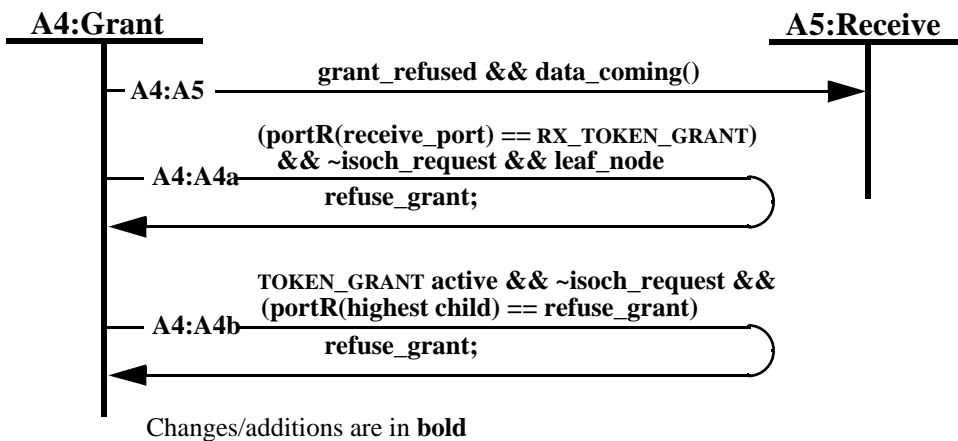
A4:Grant

A5:Receive

A4:A5

grant_refused && data_coming()

(portR(receive_port) == RX_TOKEN_GRANT) && ~isoch_request && leaf_node

A4:A4a

refuse_grant;

TOKEN_GRANT active && ~isoch_request && (portR(highest child) == refuse_grant)

A4:A4b

refuse_grant;

Changes/additions are in bold